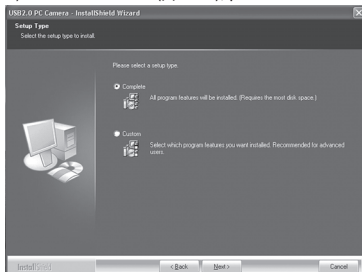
USB2.0 PC Camera - InstallShield Wizard

Setup Type
Select the setup type to install.

Please select a setup type.

Complete
All program features will be installed. (Requires the most disk space.)

Custom
Select which program features you want installed. Recommended for advanced users.

InstallShield

< Back
Next >
Cancel